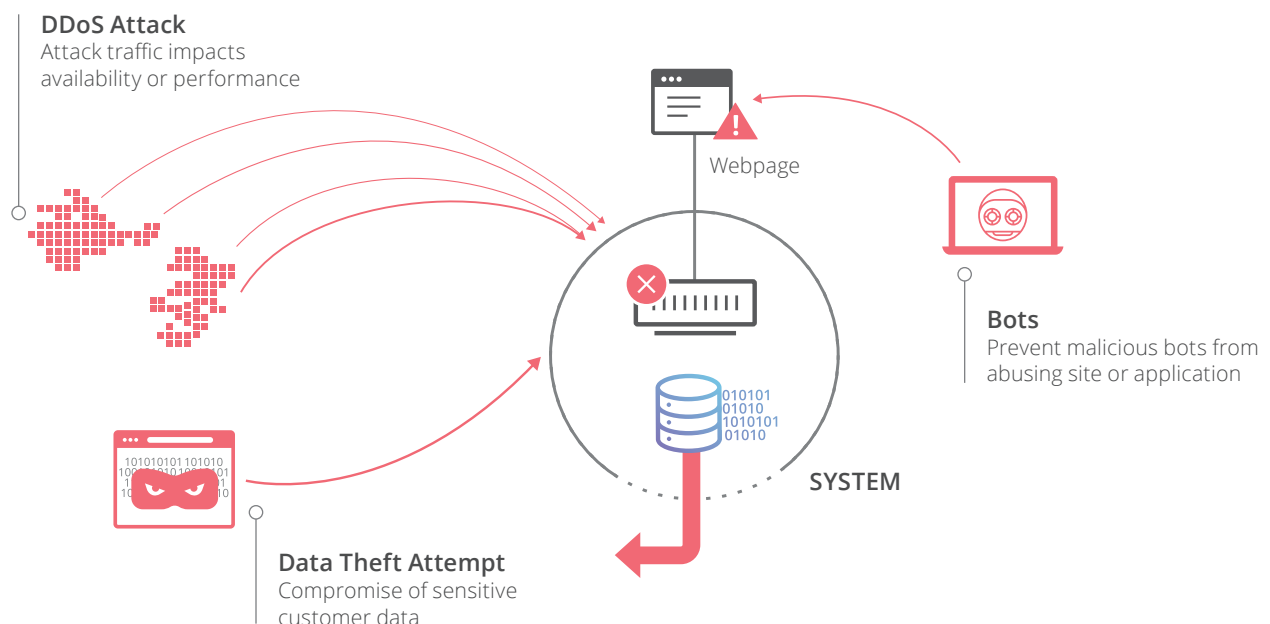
DDoS Attack
Attack traffic impacts availability or performance

Webpage

Bots
Prevent malicious bots from abusing site or application

010101
01010
1010101
01010

SYSTEM

101010101 101010
1010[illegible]0101
1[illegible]1
1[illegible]10

Data Theft Attempt
Compromise of sensitive customer data